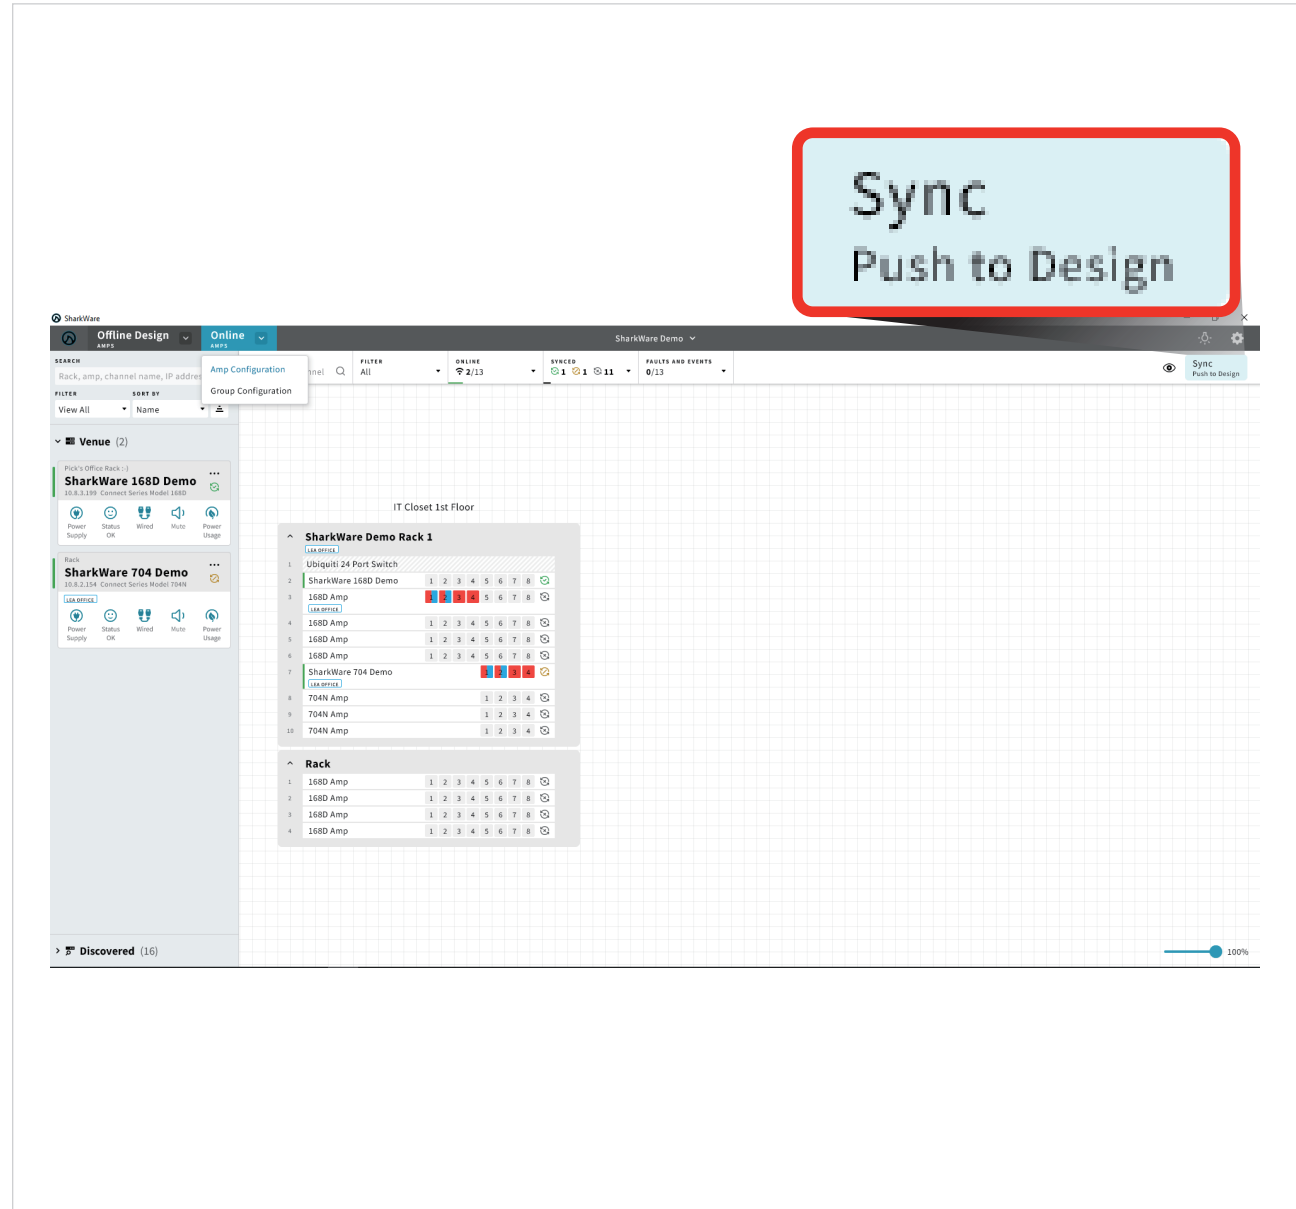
Sync
Push to Design

SharkWare

Offline Design
AMPS

Online
AMPS

SharkWare Demo

Amp Configuration
Group Configuration

SEARCH
Rack, amp, channel name, IP addres

FILTER
View All

SORT BY
Name

FILTER
All

ONLINE
2/13

SYNCED
1 1 11

FAULTS AND EVENTS
0/13

Sync
Push to Design

Venue (2)

Pick's Office Rack :-)
SharkWare 168D Demo
10.8.3.199 Connect Series Model 168D

Power Supply | Status OK | Wired | Mute | Power Usage

Rack
SharkWare 704 Demo
10.8.2.154 Connect Series Model 704N
LEA OFFICE

Power Supply | Status OK | Wired | Mute | Power Usage

IT Closet 1st Floor

SharkWare Demo Rack 1
LEA OFFICE

| | | |
|---|---|---|
| 1 | Ubiquiti 24 Port Switch | |
| 2 | SharkWare 168D Demo | 1 2 3 4 5 6 7 8 |
| 3 | 168D Amp LEA OFFICE | 1 2 3 4 5 6 7 8 |
| 4 | 168D Amp | 1 2 3 4 5 6 7 8 |
| 5 | 168D Amp | 1 2 3 4 5 6 7 8 |
| 6 | 168D Amp | 1 2 3 4 5 6 7 8 |
| 7 | SharkWare 704 Demo LEA OFFICE | 1 2 3 4 |
| 8 | 704N Amp | 1 2 3 4 |
| 9 | 704N Amp | 1 2 3 4 |
| 10 | 704N Amp | 1 2 3 4 |

Rack

| | | |
|---|---|---|
| 1 | 168D Amp | 1 2 3 4 5 6 7 8 |
| 2 | 168D Amp | 1 2 3 4 5 6 7 8 |
| 3 | 168D Amp | 1 2 3 4 5 6 7 8 |
| 4 | 168D Amp | 1 2 3 4 5 6 7 8 |

Discovered (16)

100%